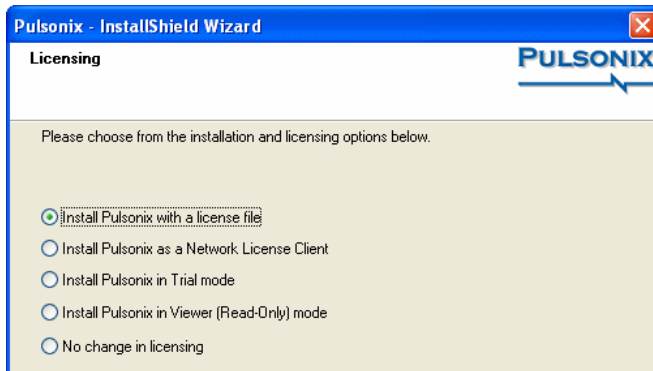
Pulsonix - InstallShield Wizard

Licensing

PULSONIX

Please choose from the installation and licensing options below.

Install Pulsonix with a license file

Install Pulsonix as a Network License Client

Install Pulsonix in Trial mode

Install Pulsonix in Viewer (Read-Only) mode

No change in licensing